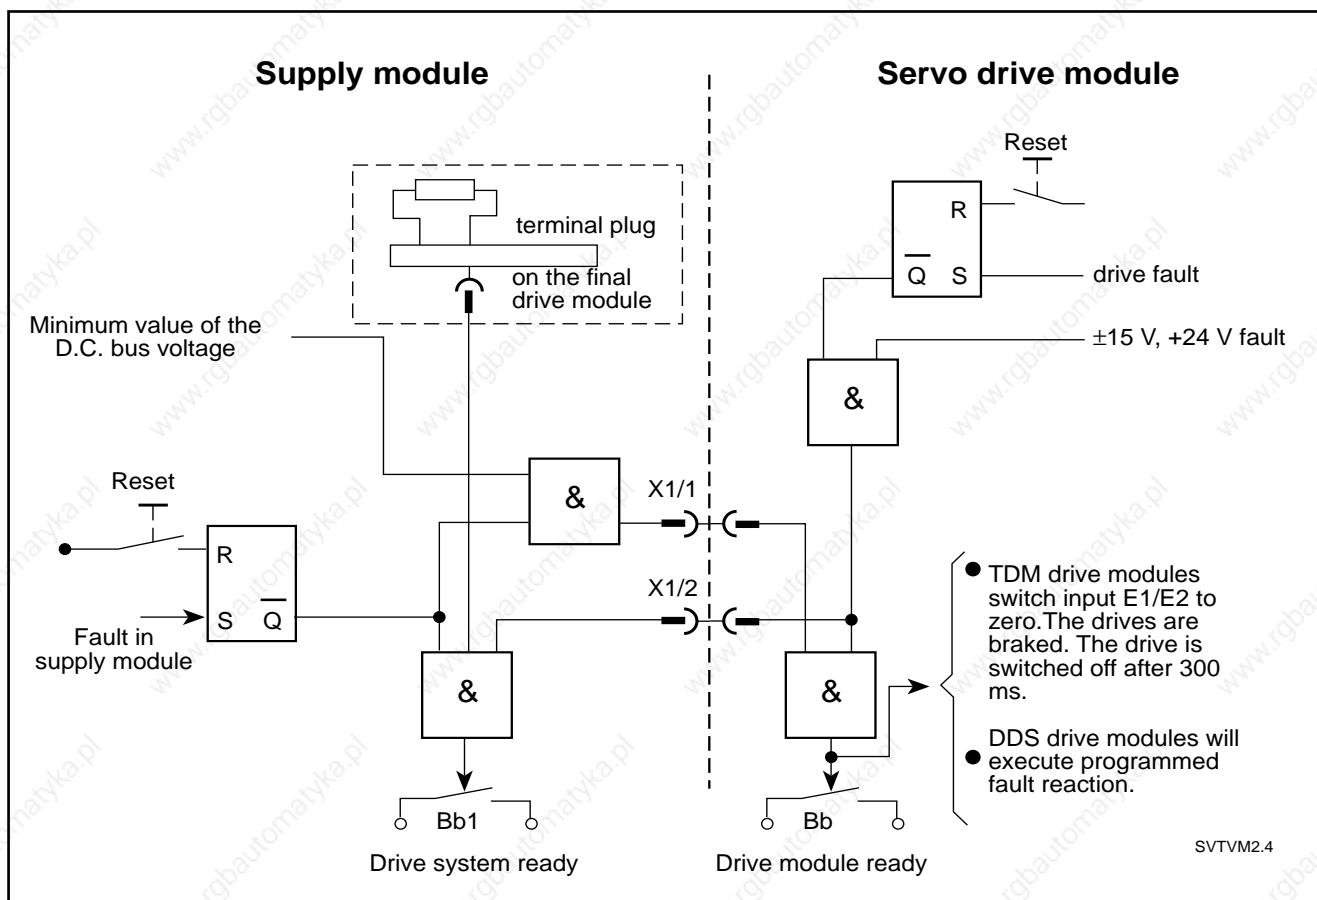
Supply module

Servo drive module

terminal plug

on the final drive module

Reset

R

$\overline{Q}$ S

drive fault

Minimum value of the D.C. bus voltage

±15 V, +24 V fault

&

&

X1/1

Reset

R

S $\overline{Q}$

Fault in supply module

X1/2

&

&

• TDM drive modules switch input E1/E2 to zero.The drives are braked. The drive is switched off after 300 ms.

• DDS drive modules will execute programmed fault reaction.

Bb1

Bb

SVTVM2.4

Drive system ready

Drive module ready

www.rgbautomatyka.pl